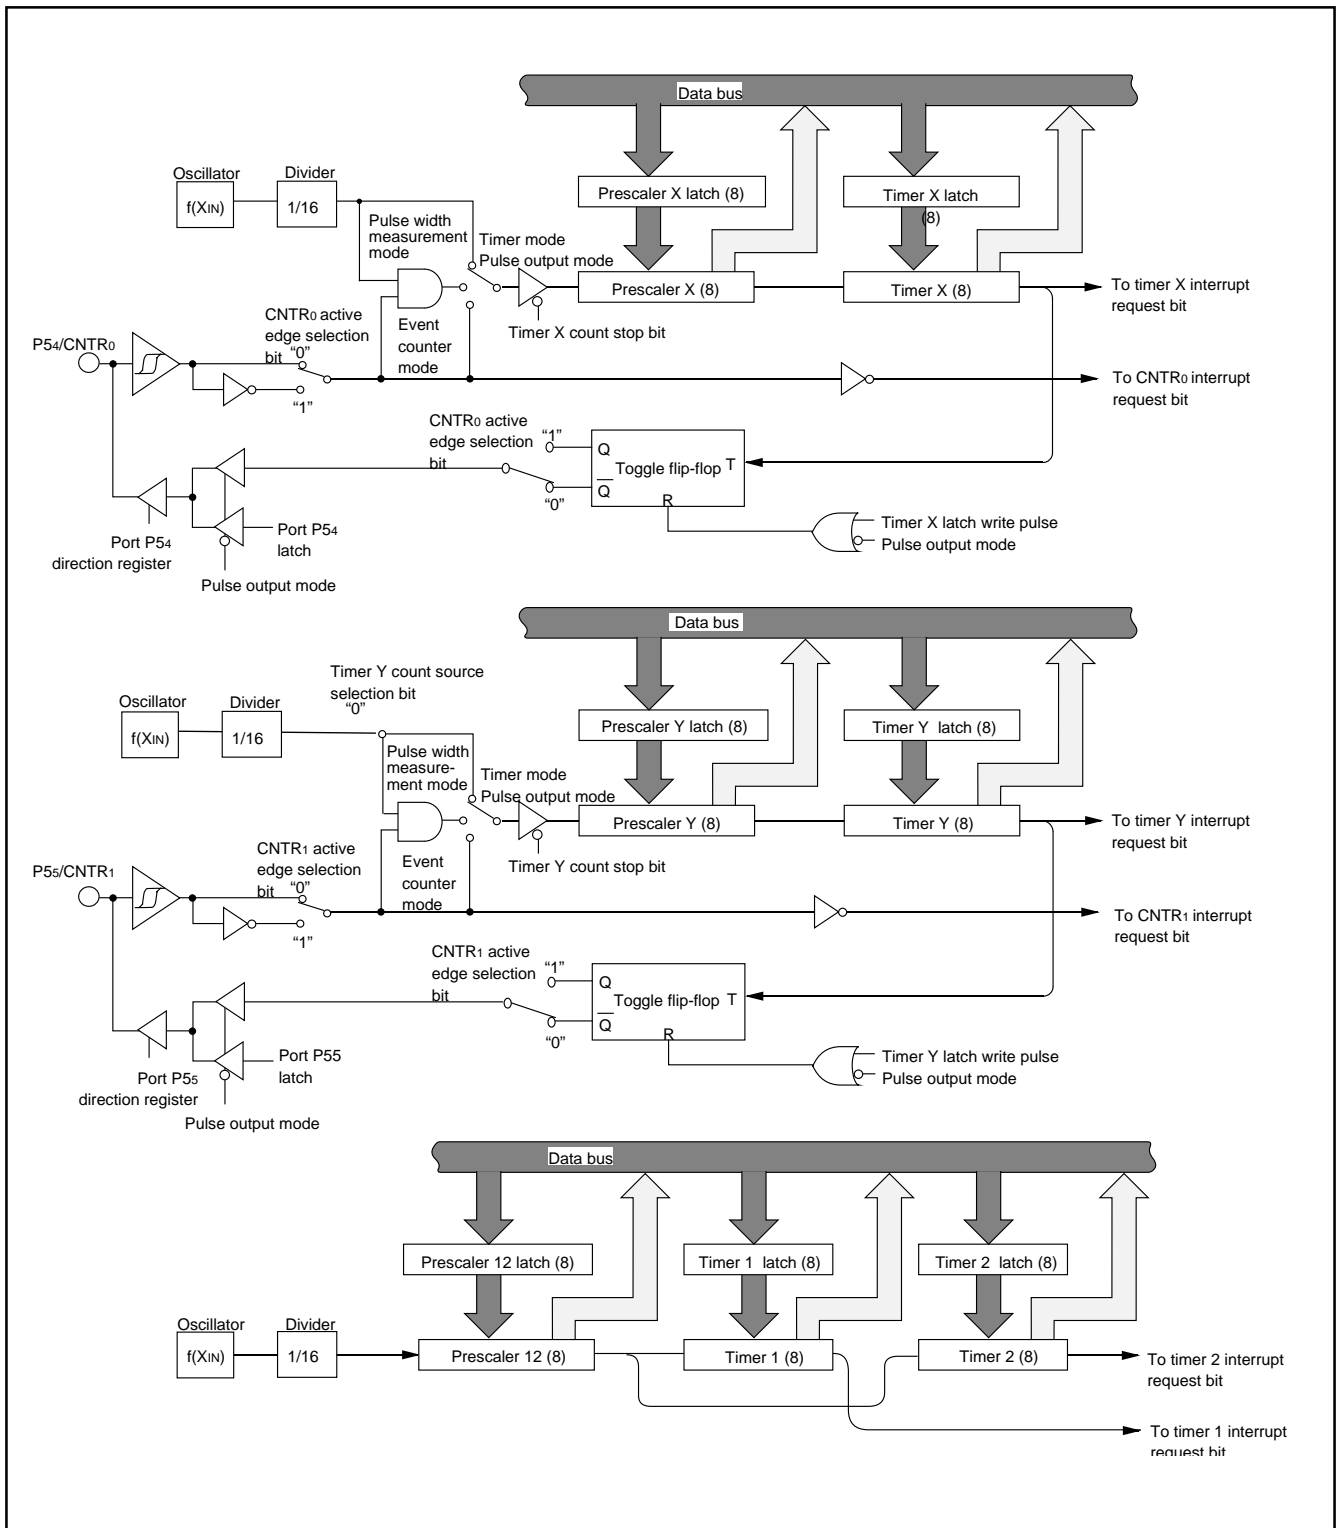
Data bus

Oscillator
$f(X_{IN})$

Divider
1/16

Prescaler X latch (8)

Timer X latch (8)

Pulse width measurement mode

Timer mode
Pulse output mode

Prescaler X (8)

Timer X (8)

To timer X interrupt request bit

Timer X count stop bit

Event counter mode

$P5_4/CNTR_0$

$CNTR_0$ active edge selection bit
"0"
"1"

To $CNTR_0$ interrupt request bit

$CNTR_0$ active edge selection bit
"1"
"0"

Q
$\overline{Q}$
Toggle flip-flop T
R

Timer X latch write pulse
Pulse output mode

Port $P5_4$ direction register

Port $P5_4$ latch

Pulse output mode

Data bus

Timer Y count source selection bit
"0"

Oscillator
$f(X_{IN})$

Divider
1/16

Prescaler Y latch (8)

Timer Y latch (8)

Pulse width measure-ment mode

Timer mode
Pulse output mode

Prescaler Y (8)

Timer Y (8)

To timer Y interrupt request bit

Timer Y count stop bit

Event counter mode

$P5_5/CNTR_1$

$CNTR_1$ active edge selection bit
"0"
"1"

To $CNTR_1$ interrupt request bit

$CNTR_1$ active edge selection bit
"1"
"0"

Q
$\overline{Q}$
Toggle flip-flop T
R

Timer Y latch write pulse
Pulse output mode

Port $P5_5$ direction register

Port P55 latch

Pulse output mode

Data bus

Prescaler 12 latch (8)

Timer 1 latch (8)

Timer 2 latch (8)

Oscillator
$f(X_{IN})$

Divider
1/16

Prescaler 12 (8)

Timer 1 (8)

Timer 2 (8)

To timer 2 interrupt request bit

To timer 1 interrupt request bit